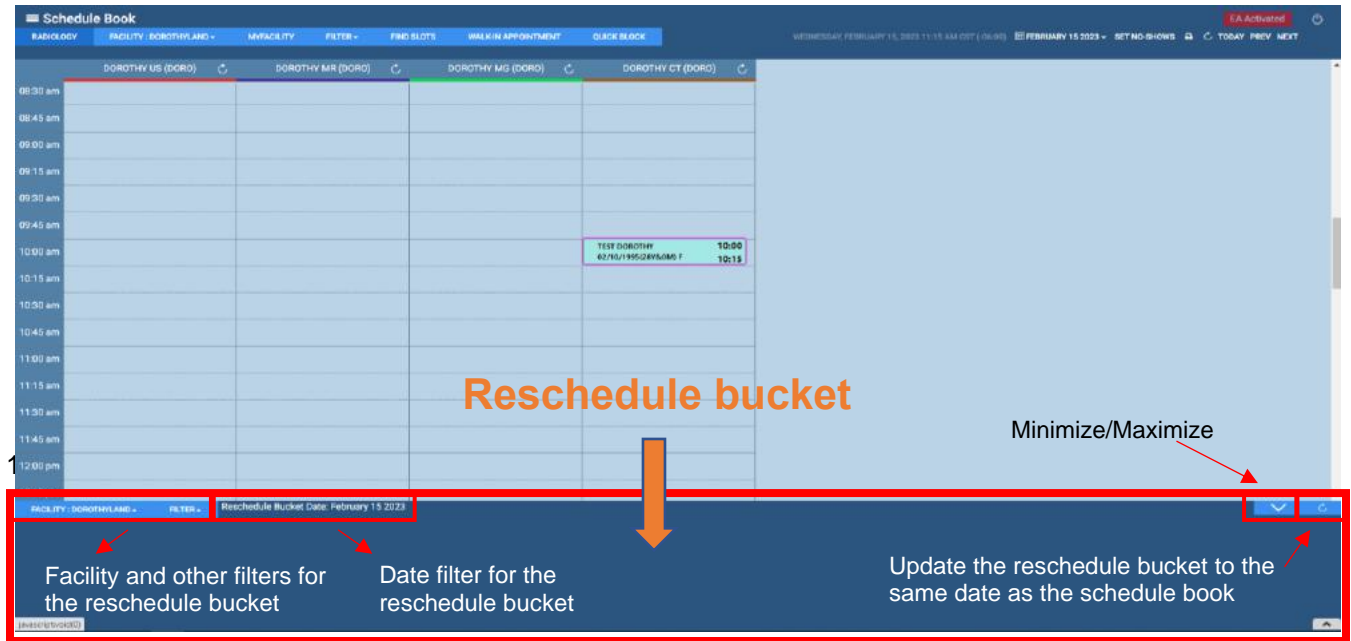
Schedule Book

RADIOLOGY FACILITY : DOROTHYLAND ▾ MYFACILITY FILTER ▾ FIND SLOTS WALKIN APPOINTMENT QUICK BLOCK

EA Activated

WEDNESDAY, FEBRUARY 15, 2023 11:15 AM CST (-06:00) FEBRUARY 15 2023 ▾ SET NO-SHOWS TODAY PREV NEXT

DOROTHY US (DORO) DOROTHY MR (DORO) DOROTHY MG (DORO) DOROTHY CT (DORO)

08:30 am
08:45 am
09:00 am
09:15 am
09:30 am
09:45 am
10:00 am
10:15 am
10:30 am
10:45 am
11:00 am
11:15 am
11:30 am
11:45 am
12:00 pm

TEST DOROTHY 10:00
02/10/1995(28Y&0M) F 10:15

Reschedule bucket

Minimize/Maximize

1

FACILITY : DOROTHYLAND ▾ FILTER ▾ Reschedule Bucket Date: February 15 2023

Facility and other filters for the reschedule bucket

Date filter for the reschedule bucket

Update the reschedule bucket to the same date as the schedule book

javascript:void(0)